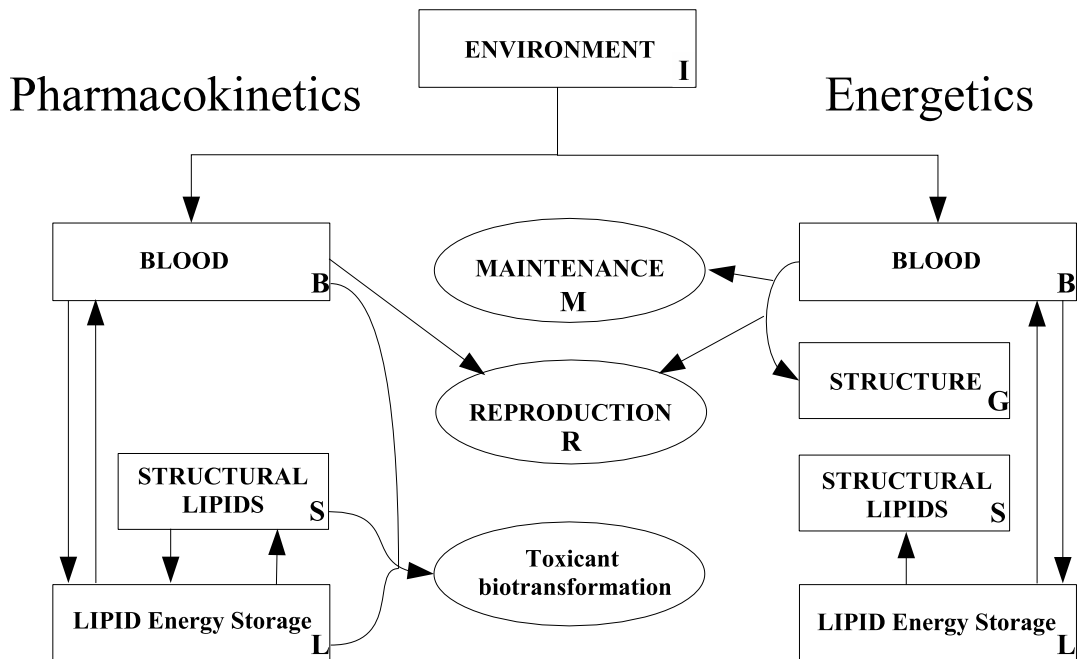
ENVIRONMENT I

Pharmacokinetics

Energetics

BLOOD B

MAINTENANCE M

BLOOD B

STRUCTURE G

REPRODUCTION R

STRUCTURAL LIPIDS S

STRUCTURAL LIPIDS S

Toxicant biotransformation

LIPID Energy Storage L

LIPID Energy Storage L